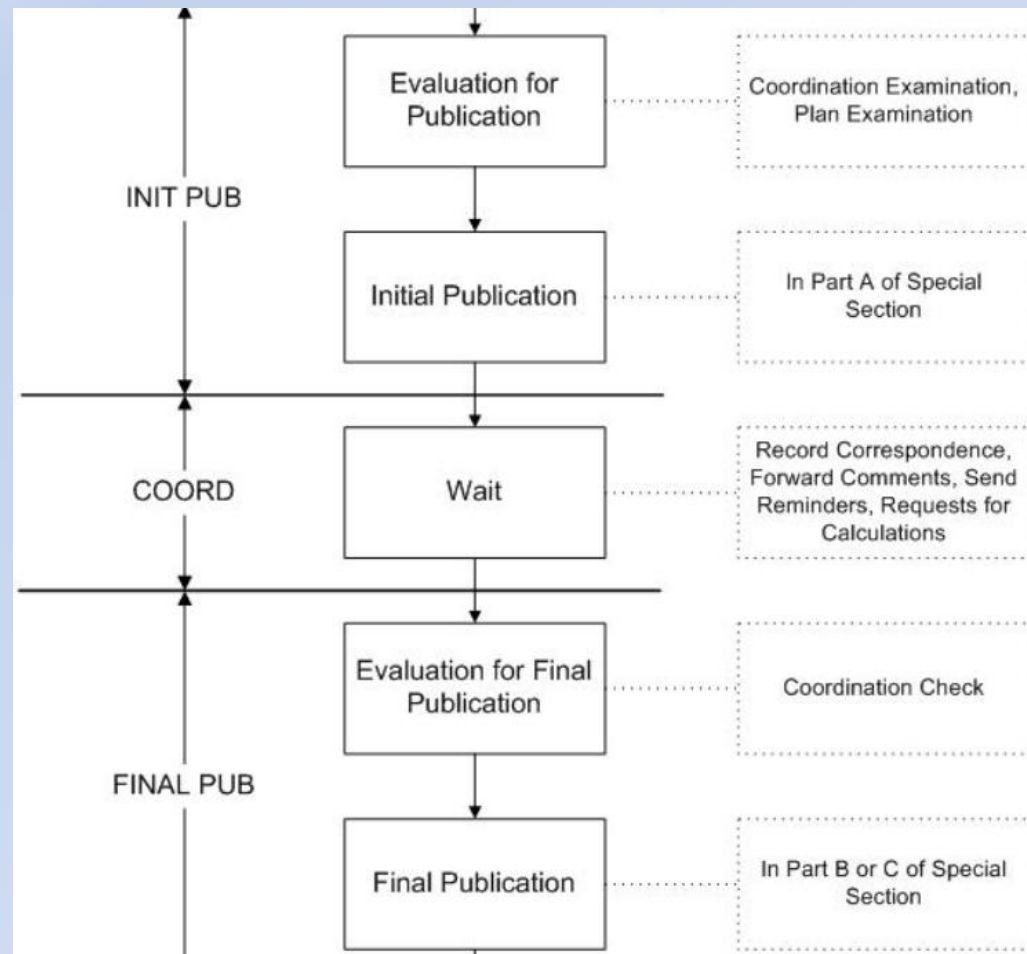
INIT PUB

Evaluation for Publication

Coordination Examination, Plan Examination

Initial Publication

In Part A of Special Section

COORD

Wait

Record Correspondence, Forward Comments, Send Reminders, Requests for Calculations

FINAL PUB

Evaluation for Final Publication

Coordination Check

Final Publication

In Part B or C of Special Section